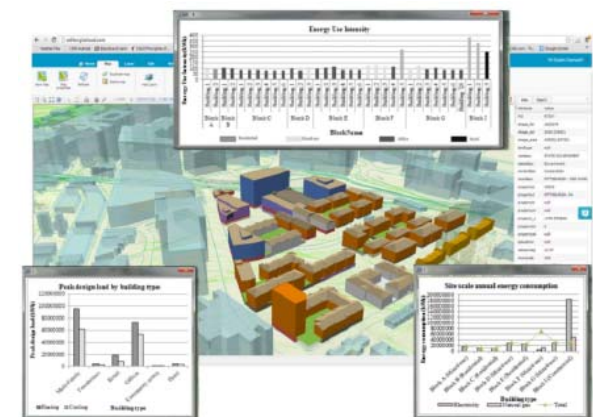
Energy Use Intensity

Energy Use Intensity (kWh/m²)

Block A

Block B

Block C

Block D

Block E

Block F

Block G

Block I

BlockName

Residential

Office

Retail

Peak design load by building type

Peak design load (kW)

Heating

Cooling

Building type

Site scale annual energy consumption

Energy consumption (kWh)

Electricity

Natural gas

Total

Building type